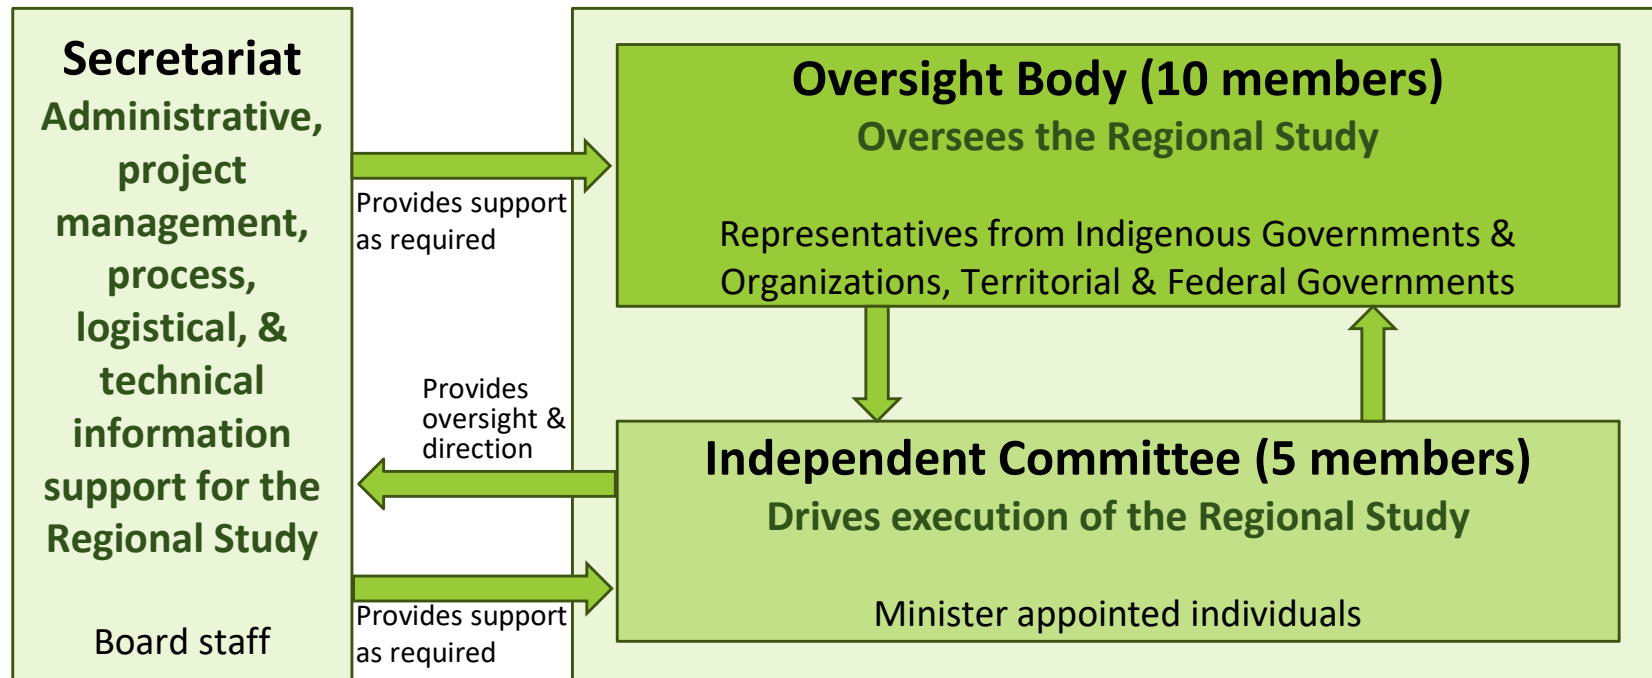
Secretariat
Administrative, project management, process, logistical, & technical information support for the Regional Study

Board staff

Provides support as required

Provides oversight & direction

Provides support as required

Oversight Body (10 members)
Oversees the Regional Study

Representatives from Indigenous Governments & Organizations, Territorial & Federal Governments

Independent Committee (5 members)
Drives execution of the Regional Study

Minister appointed individuals